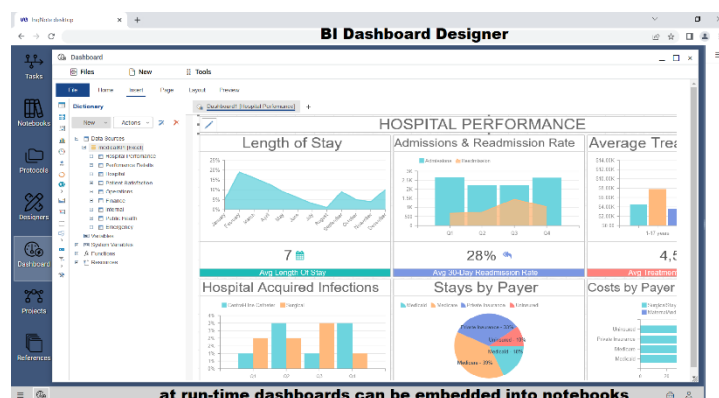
bioData desktop

BI Dashboard Designer

Tasks

Notebooks

Protocols

Designers

Dashboard

Projects

References

Dashboard

Files

New

Tools

File

Home

Insert

Page

Layout

Preview

Dictionary

New

Actions

Data Sources

Hospital Performance

Performance Details

Hospital

Patient Satisfaction

Operations

Finance

Mental

Public Health

Intelligence

Variables

System Variables

Functions

Resources

Dashboard1 [Hospital Performance]

HOSPITAL PERFORMANCE

Length of Stay

January February March April May June July August September October November December

7

Avg Length Of Stay

Admissions & Readmission Rate

Admissions

Readmission

3K

2.5K

2K

1.5K

1K

500

0

Q1

Q2

Q3

Q4

28%

Avg 30-Day Readmission Rate

Average Trea

$4.00K

$3.50K

$3.00K

$2.50K

$2.00K

$1.50K

$1.00K

$0.50K

$0

1-17 years

4,5

Avg Treatmen

Hospital Acquired Infections

Central Line Catheter

Surgical

3%

2.5%

2%

1.5%

1%

0.5%

0%

Q1

Q2

Q3

Q4

Stays by Payer

Medicaid

Medicare

Private Insurance

Uninsured

Private Insurance - 30%

Uninsured - 11%

Medicaid - 19%

Medicare - 39%

Costs by Payer

Hospital Stay

Treatment Cost

Uninsured

Private Insurance

Medicare

Medicaid

at run-time dashboards can be embedded into notebooks